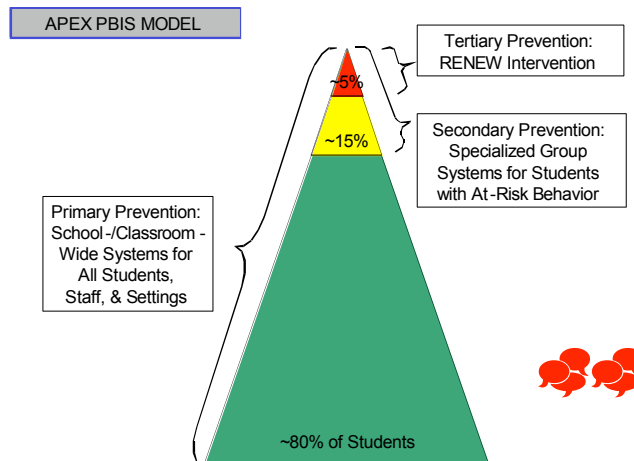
APEX PBIS MODEL

Tertiary Prevention: RENEW Intervention

~5%

Secondary Prevention: Specialized Group Systems for Students with At-Risk Behavior

~15%

Primary Prevention: School-/Classroom - Wide Systems for All Students, Staff, & Settings

~80% of Students